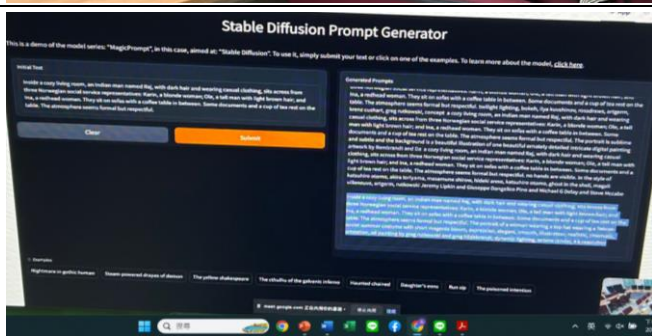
Stable Diffusion Prompt Generator

This is a demo of the model series: "MagicPrompt", in this case, aimed at: "Stable Diffusion". To use it, simply submit your text or click on one of the examples. To learn more about the model, click here.

Initial Text

Inside a cozy living room, an Indian man named Raj, with dark hair and wearing casual clothing, sits across from three Norwegian social service representatives: Karin, a blonde woman; Ole, a tall man with light brown hair; and Ina, a redhead woman. They sit on sofas with a coffee table in between. Some documents and a cup of tea rest on the table. The atmosphere seems formal but respectful.

Clear

Submit

Generated Prompts

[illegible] Ina, a redhead woman. They sit on sofas with a coffee table in between. Some documents and a cup of tea rest on the table. The atmosphere seems formal but respectful. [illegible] Inside a cozy living room, an Indian man named Raj, with dark hair and wearing casual clothing, sits across from three Norwegian social service representatives: Karin, a blonde woman; Ole, a tall man with light brown hair; and Ina, a redhead woman. They sit on sofas with a coffee table in between. Some documents and a cup of tea rest on the table. The atmosphere seems formal but respectful. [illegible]

Inside a cozy living room, an Indian man named Raj, with dark hair and wearing casual clothing, sits across from three Norwegian social service representatives: Karin, a blonde woman; Ole, a tall man with light brown hair; and Ina, a redhead woman. They sit on sofas with a coffee table in between. Some documents and a cup of tea rest on the table. The atmosphere seems formal but respectful. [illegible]

Examples

Nightmare in gothic human

Steam-powered dragon of demon

The yellow shakespeare

The cthulhu of the galaxtic inferno

Haunted channel

Daughter's eyes

Run up

The poisoned intention

meet.google.com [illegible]

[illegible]

搜尋